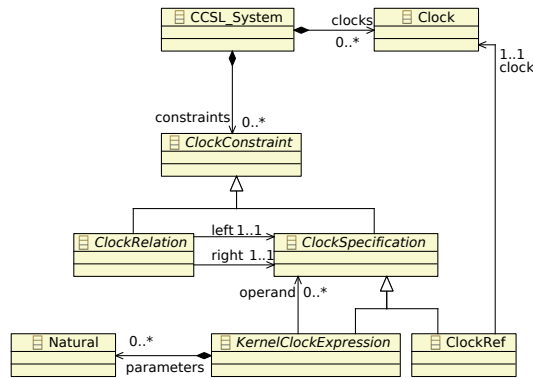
CCSL_System

clocks

0..*

Clock

1..1
clock

constraints

0..*

ClockConstraint

ClockRelation

left 1..1

right 1..1

ClockSpecification

operand

0..*

Natural

0..*

parameters

KernelClockExpression

ClockRef